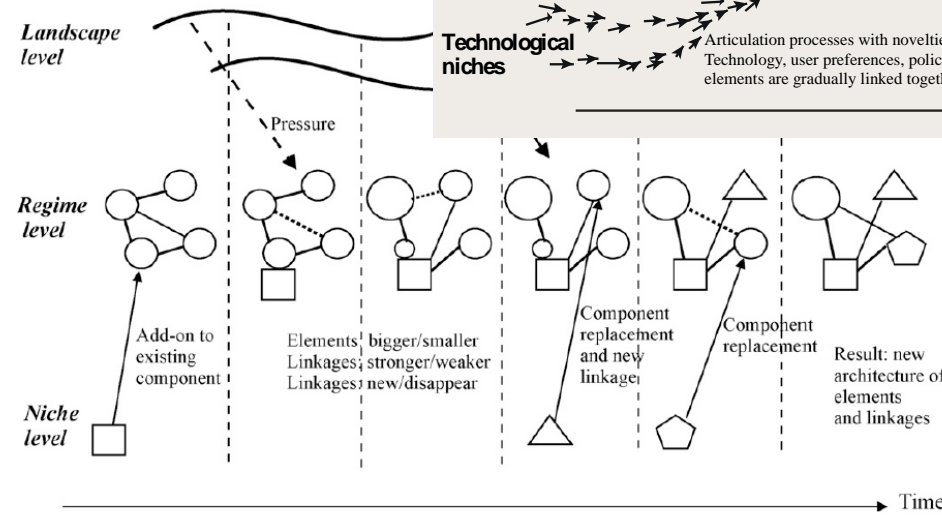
Landscape level

Technological niches

Articulation processes with noveltie
Technology, user preferences, polic
elements are gradually linked togeth

Pressure

Regime level

Add-on to existing component

Elements: bigger/smaller
Linkages: stronger/weaker
Linkages: new/disappear

Component replacement and new linkage

Component replacement

Result: new architecture of elements and linkages

Niche level

Time